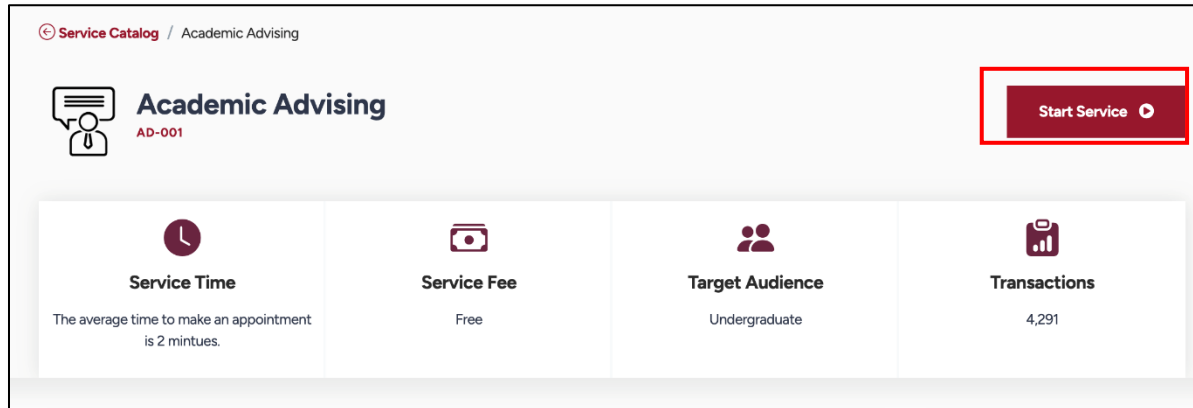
Service Catalog / Academic Advising

Academic Advising
AD-001

Start Service

Service Time
The average time to make an appointment is 2 mintues.

Service Fee
Free

Target Audience
Undergraduate

Transactions
4,291